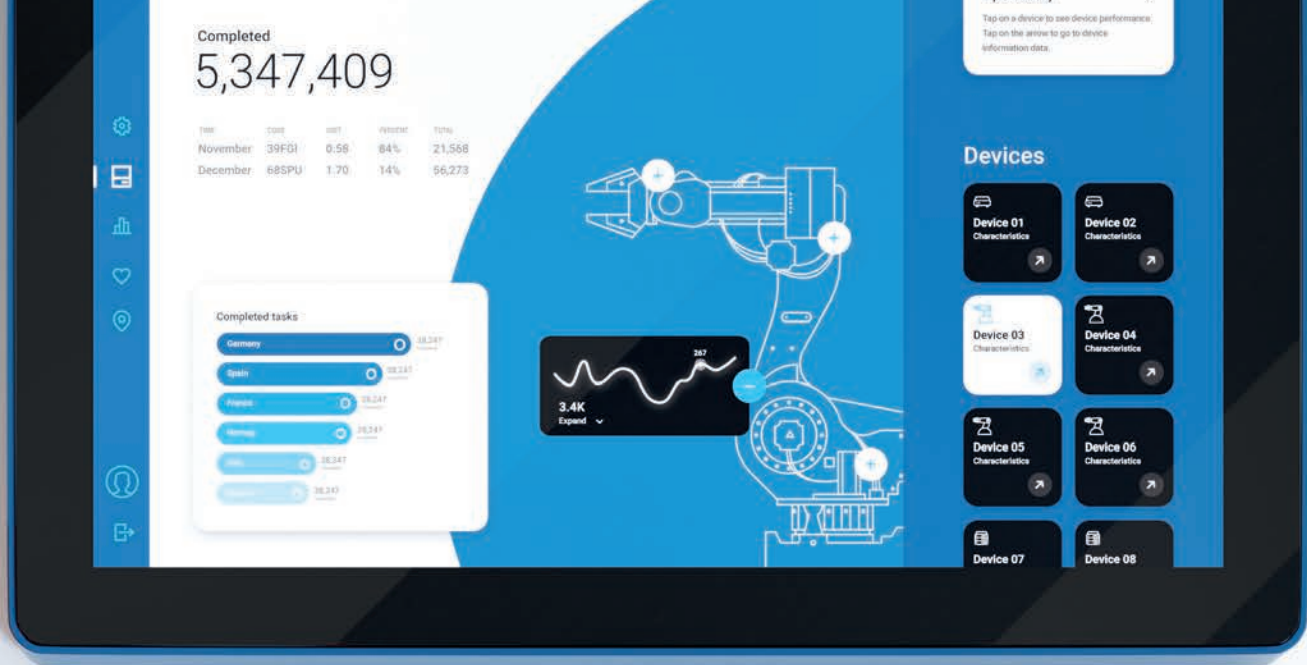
Completed
5,347,409

| TIME | CODE | UNIT | PERCENT | TOTAL |
|---|---|---|---|---|
| November | 39FGI | 0.58 | 84% | 21,568 |
| December | 68SPU | 1.70 | 14% | 56,273 |

Completed tasks
Germany 38,247
Spain 38,247
France 38,247
Norway 38,247
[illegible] 38,247
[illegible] 38,247

267
3.4K
Expand

Tap on a device to see device performance. Tap on the arrow to go to device information data.

Devices
Device 01
Characteristics
Device 02
Characteristics
Device 03
Characteristics
Device 04
Characteristics
Device 05
Characteristics
Device 06
Characteristics
Device 07
Device 08